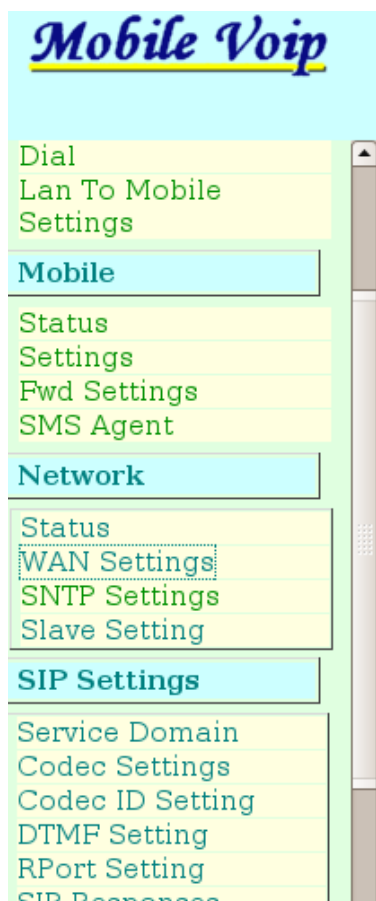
Mobile Voip

Dial
Lan To Mobile
Settings

Mobile

Status
Settings
Fwd Settings
SMS Agent

Network

Status
WAN Settings
SNTP Settings
Slave Setting

SIP Settings

Service Domain
Codec Settings
Codec ID Setting
DTMF Setting
RPort Setting
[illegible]